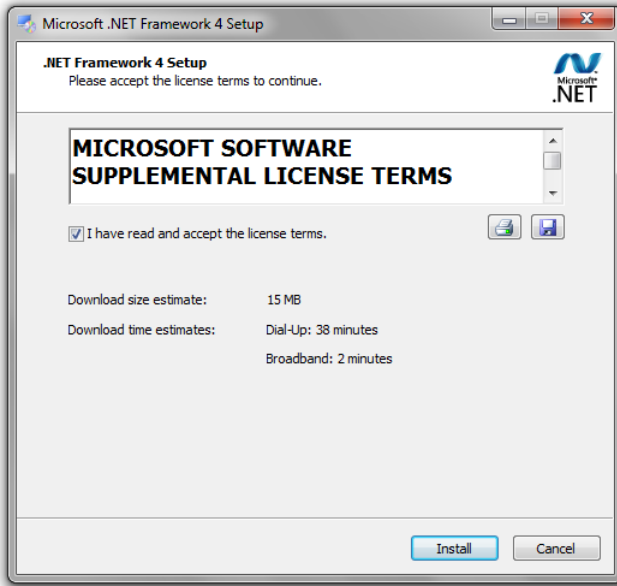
Microsoft .NET Framework 4 Setup

.NET Framework 4 Setup
Please accept the license terms to continue.

Microsoft®
.NET

MICROSOFT SOFTWARE SUPPLEMENTAL LICENSE TERMS

I have read and accept the license terms.

Download size estimate: 15 MB

Download time estimates: Dial-Up: 38 minutes

Broadband: 2 minutes

Install

Cancel